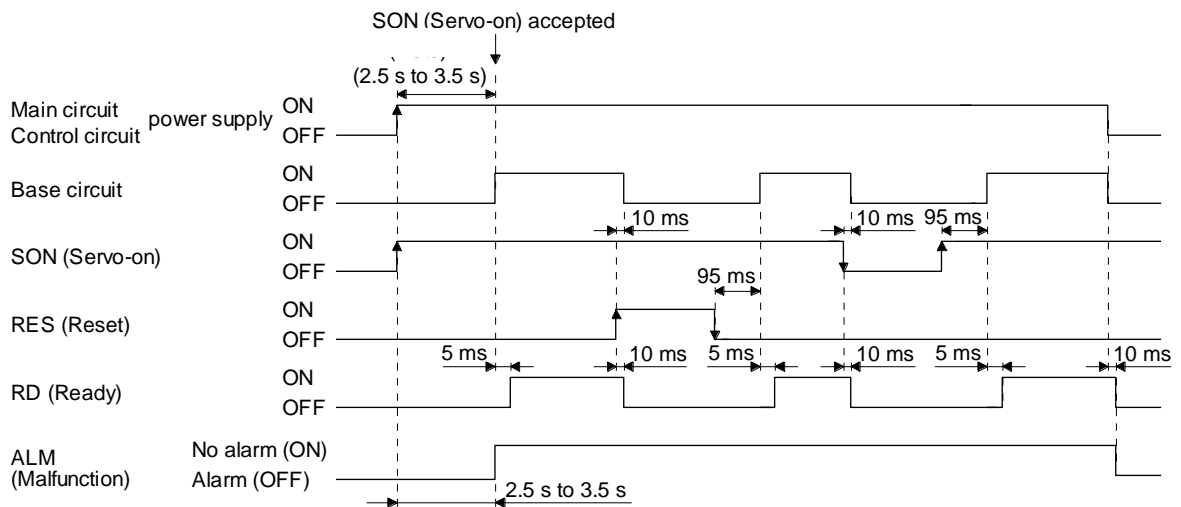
SON (Servo-on) accepted

(2.5 s to 3.5 s)

Main circuit
Control circuit
power supply
ON
OFF

Base circuit
ON
OFF

10 ms
10 ms
95 ms

SON (Servo-on)
ON
OFF

95 ms

RES (Reset)
ON
OFF

5 ms
10 ms
5 ms
10 ms
5 ms
10 ms

RD (Ready)
ON
OFF

ALM
(Malfunction)
No alarm (ON)
Alarm (OFF)

2.5 s to 3.5 s